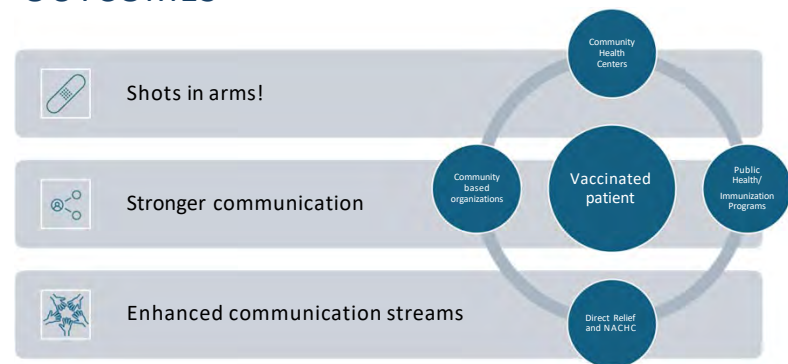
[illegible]

Shots in arms!

Stronger communication

Enhanced communication streams

Community Health Centers

Community based organizations

Vaccinated patient

Public Health/ Immunization Programs

Direct Relief and NACHC